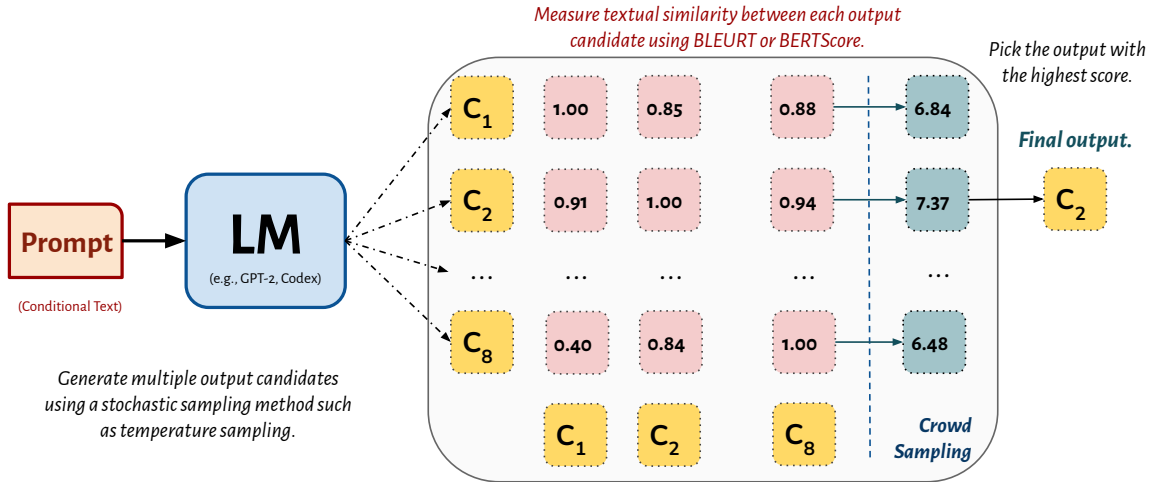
Measure textual similarity between each output candidate using BLEURT or BERTScore.

Pick the output with the highest score.

Prompt

(Conditional Text)

LM

(e.g., GPT-2, Codex)

$C_1$ 1.00 0.85 0.88 6.84

Final output.

$C_2$ 0.91 1.00 0.94 7.37 $C_2$

... ... ... ... ...

$C_8$ 0.40 0.84 1.00 6.48

$C_1$ $C_2$ $C_8$

Crowd Sampling

Generate multiple output candidates using a stochastic sampling method such as temperature sampling.